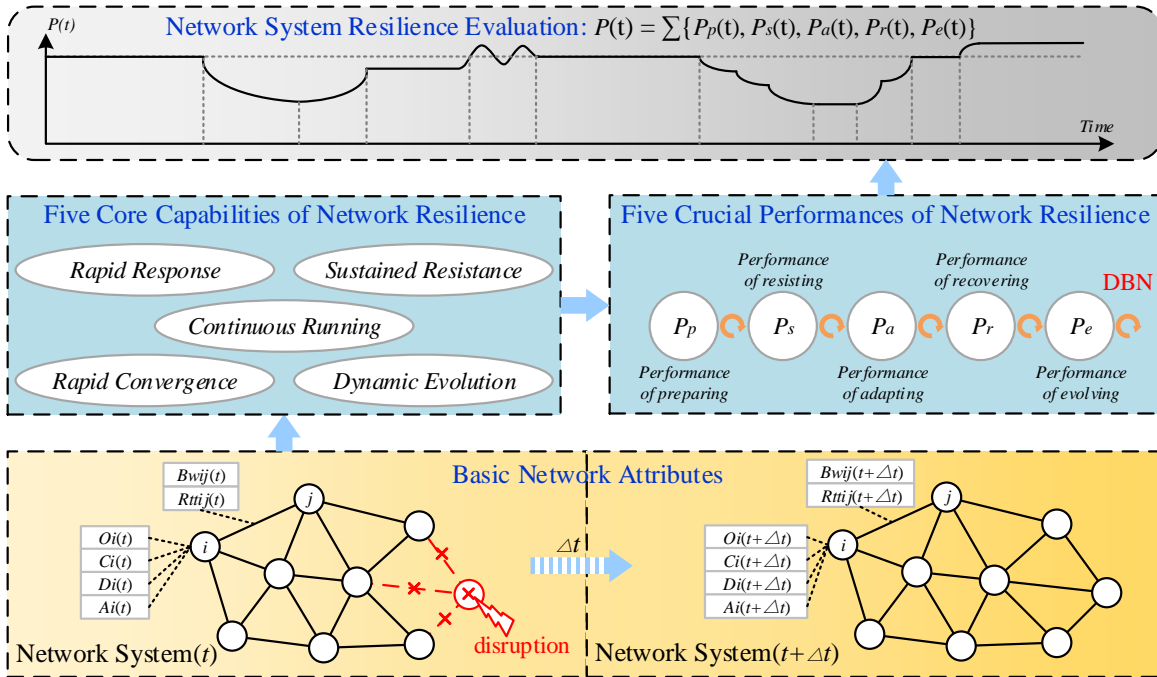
$P(t)$

Network System Resilience Evaluation: $P(t) = \sum\{P_p(t), P_s(t), P_a(t), P_r(t), P_e(t)\}$

Time

Five Core Capabilities of Network Resilience

Rapid Response

Sustained Resistance

Continuous Running

Rapid Convergence

Dynamic Evolution

Five Crucial Performances of Network Resilience

Performance of resisting

Performance of recovering

DBN

$P_p$ $P_s$ $P_a$ $P_r$ $P_e$

Performance of preparing

Performance of adapting

Performance of evolving

Basic Network Attributes

$Bwij(t)$

$Rttij(t)$

$j$

$Oi(t)$

$Ci(t)$

$Di(t)$

$Ai(t)$

$i$

$\triangle t$

disruption

Network System($t$)

$Bwij(t+\triangle t)$

$Rttij(t+\triangle t)$

$j$

$Oi(t+\triangle t)$

$Ci(t+\triangle t)$

$Di(t+\triangle t)$

$Ai(t+\triangle t)$

$i$

Network System($t+\triangle t$)